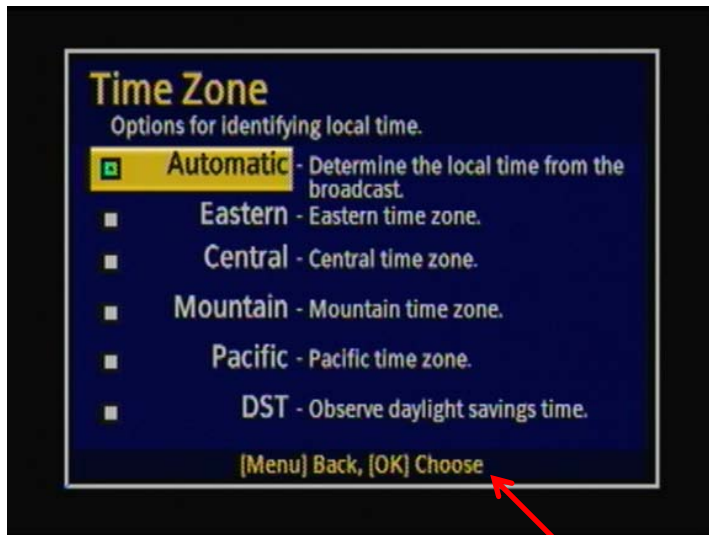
Time Zone
Options for identifying local time.

Automatic - Determine the local time from the broadcast.
Eastern - Eastern time zone.
Central - Central time zone.
Mountain - Mountain time zone.
Pacific - Pacific time zone.
DST - Observe daylight savings time.

[Menu] Back, [OK] Choose